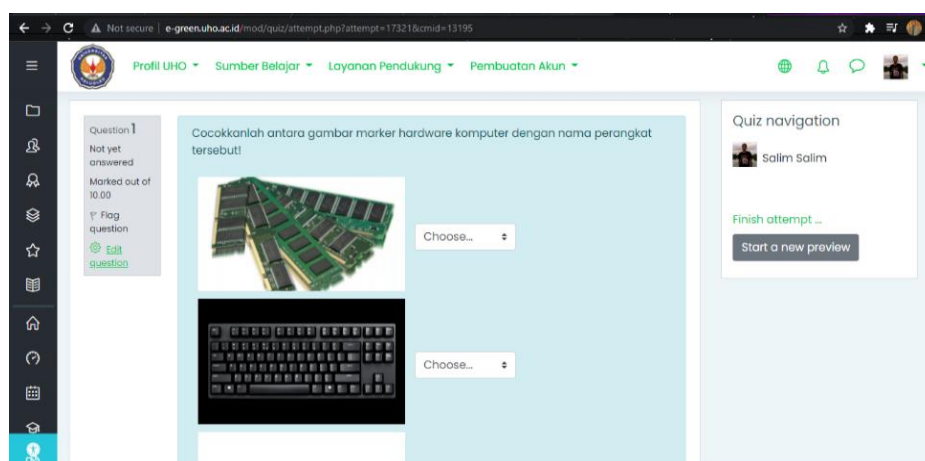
Not secure | e-green.uho.ac.id/mod/quiz/attempt.php?attempt=17321&cmid=13195

Profil UHO Sumber Belajar Layanan Pendukung Pembuatan Akun

Question 1
Not yet answered
Marked out of 10.00
Flag question
Edit question

Cocokkanlah antara gambar marker hardware komputer dengan nama perangkat tersebut!

Choose...

Choose...

Quiz navigation
Salim Salim
Finish attempt ...
Start a new preview